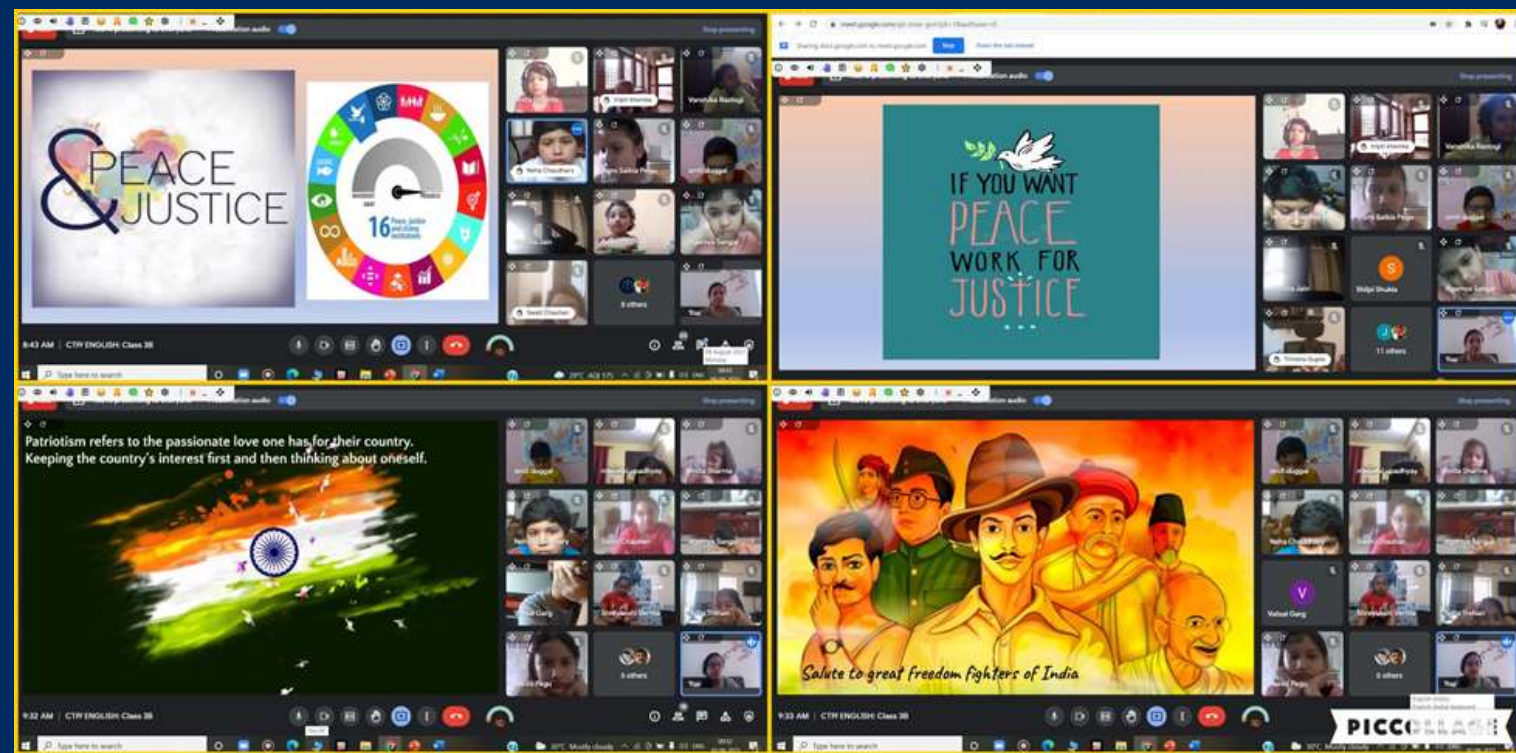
Stop presenting

PEACE & JUSTICE

16 Peace, justice and strong institutions

Neha Choudhary

8 others

You

8:43 AM | CTP ENGLISH: Class 3B

Type here to search

Stop presenting

IF YOU WANT PEACE WORK FOR JUSTICE

S

Shilpi Shukla

11 others

You

Stop presenting

Patriotism refers to the passionate love one has for their country. Keeping the country's interest first and then thinking about oneself.

9 others

You

9:32 AM | CTP ENGLISH: Class 3B

Type here to search

30°C Mostly cloudy

Stop presenting

Salute to great freedom fighters of India

V

Vatsal Garg

6 others

You

9:33 AM | CTP ENGLISH: Class 3B

Type here to search

PICCOLLAGE